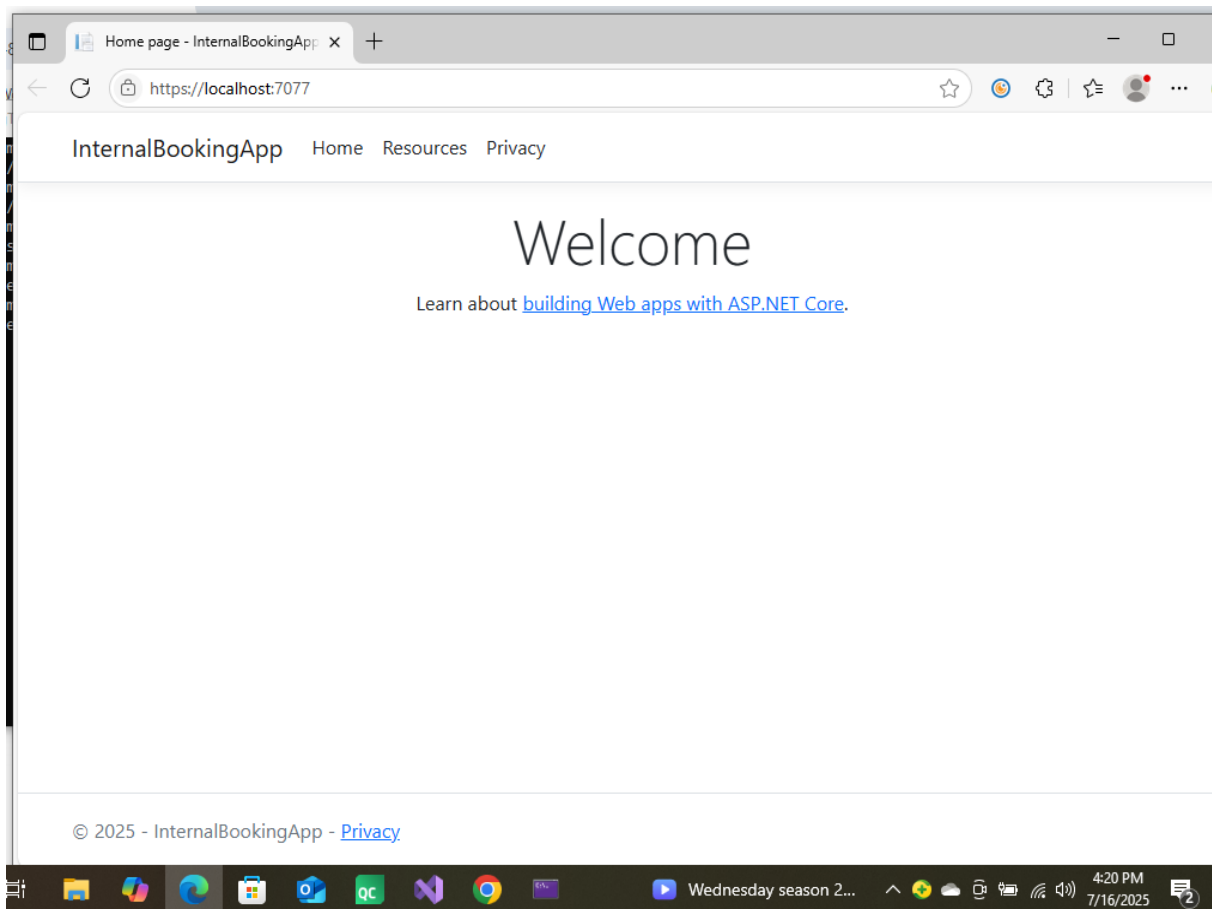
Home page - InternalBookingApp

https://localhost:7077

InternalBookingApp Home Resources Privacy

Welcome

Learn about building Web apps with ASP.NET Core.

© 2025 - InternalBookingApp - Privacy

Wednesday season 2...

4:20 PM
7/16/2025

2